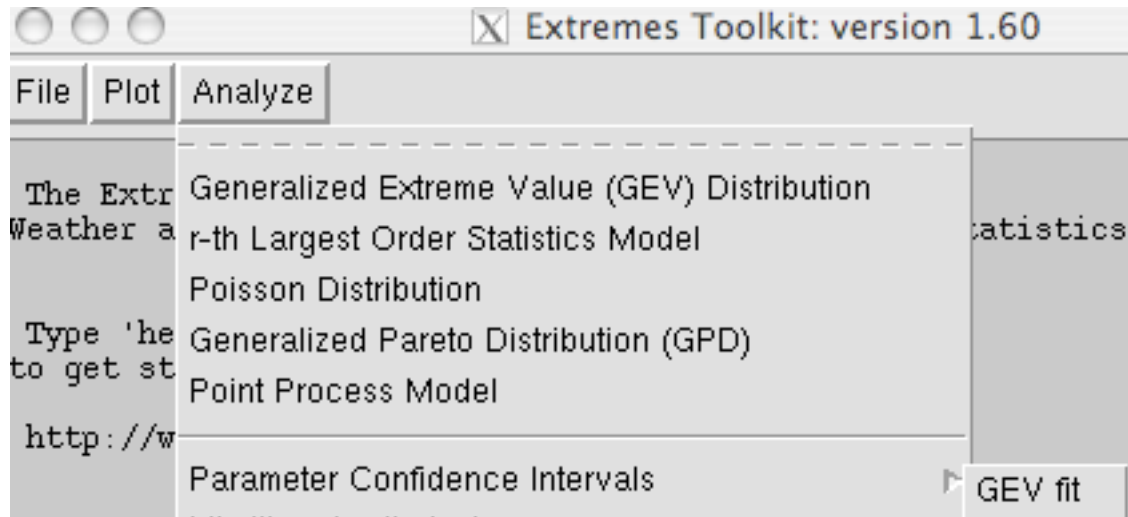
Extremes Toolkit: version 1.60

File Plot Analyze

The Extr
Weather a
tatistics

Type 'he
to get st

http://w

Generalized Extreme Value (GEV) Distribution
r-th Largest Order Statistics Model
Poisson Distribution
Generalized Pareto Distribution (GPD)
Point Process Model

Parameter Confidence Intervals

GEV fit